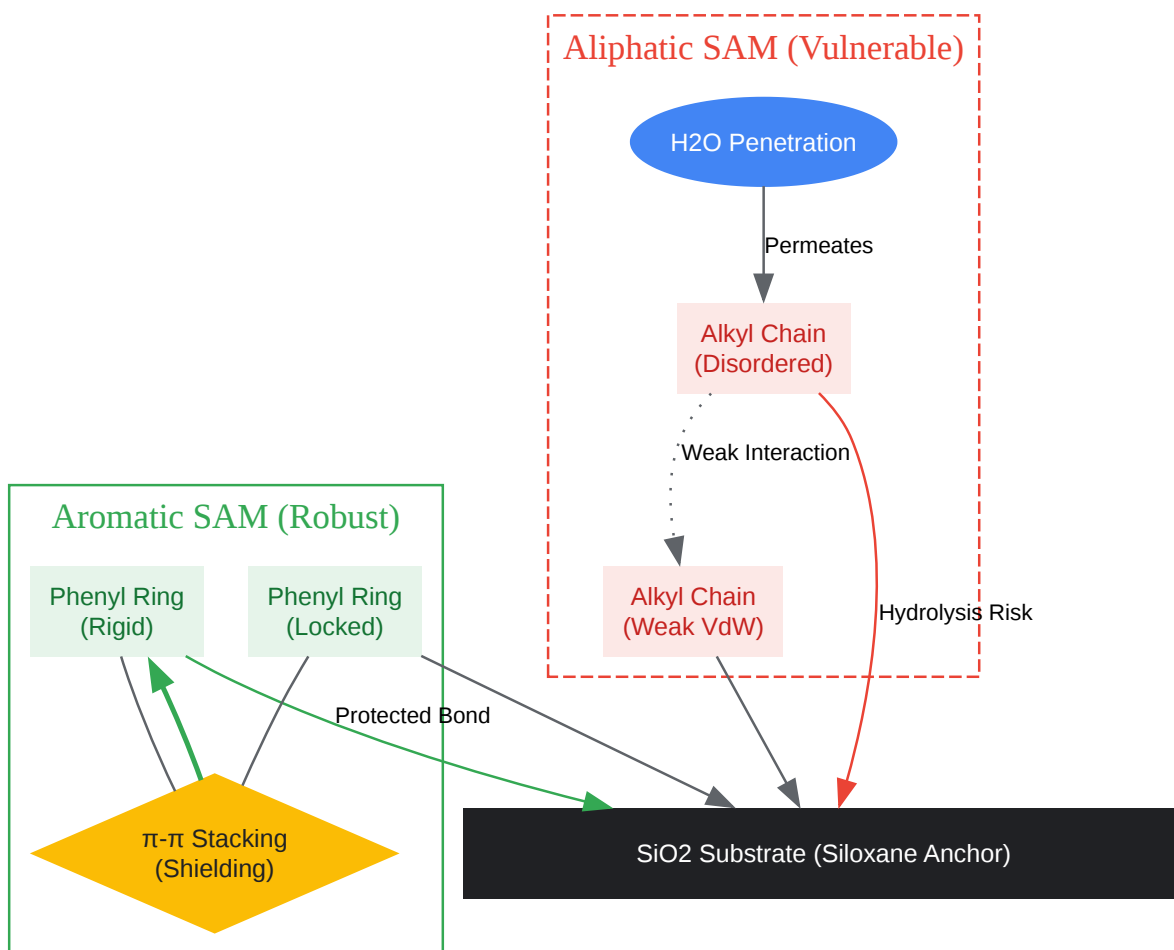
Aliphatic SAM (Vulnerable)

H2O Penetration

Permeates

Alkyl Chain
(Disordered)

Weak Interaction

Alkyl Chain
(Weak VdW)

Hydrolysis Risk

Aromatic SAM (Robust)

Phenyl Ring
(Rigid)

Phenyl Ring
(Locked)

Protected Bond

π-π Stacking
(Shielding)

SiO2 Substrate (Siloxane Anchor)